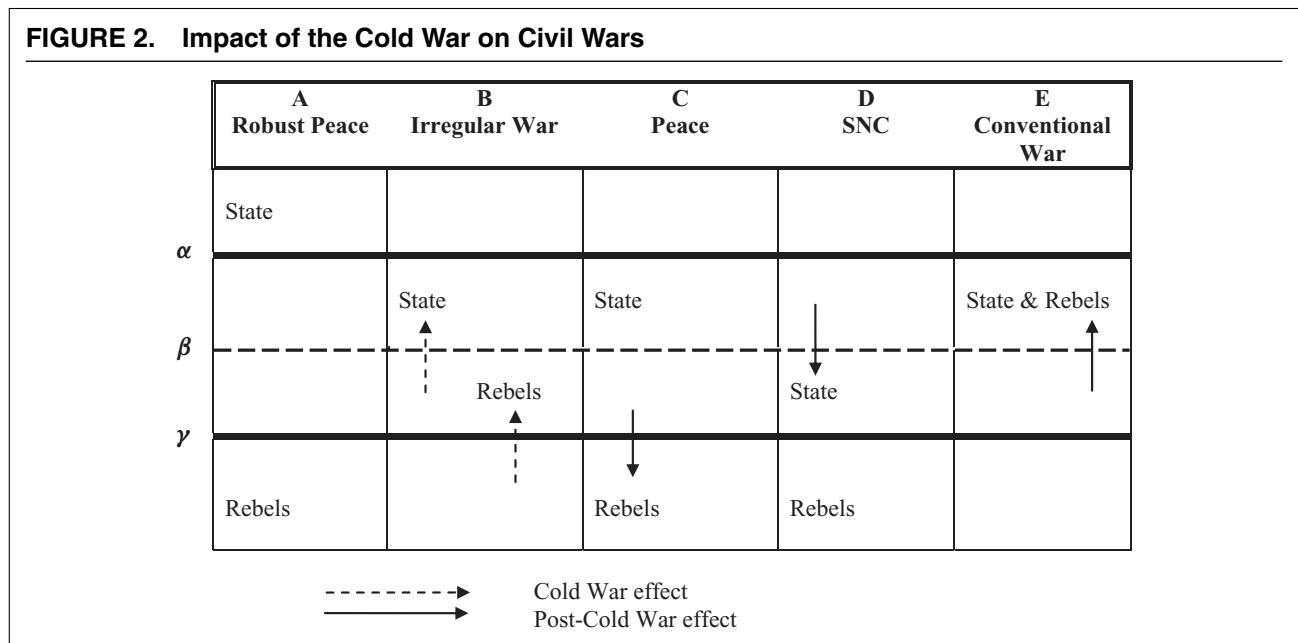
FIGURE 2. Impact of the Cold War on Civil Wars

| A Robust Peace | B Irregular War | C Peace | D SNC | E Conventional War |
|---|---|---|---|---|
| State | | | | |
| | State | State | | State & Rebels |
| | Rebels | | State | |
| Rebels | | Rebels | Rebels | |

$\alpha$

$\beta$

$\gamma$

Cold War effect
Post-Cold War effect